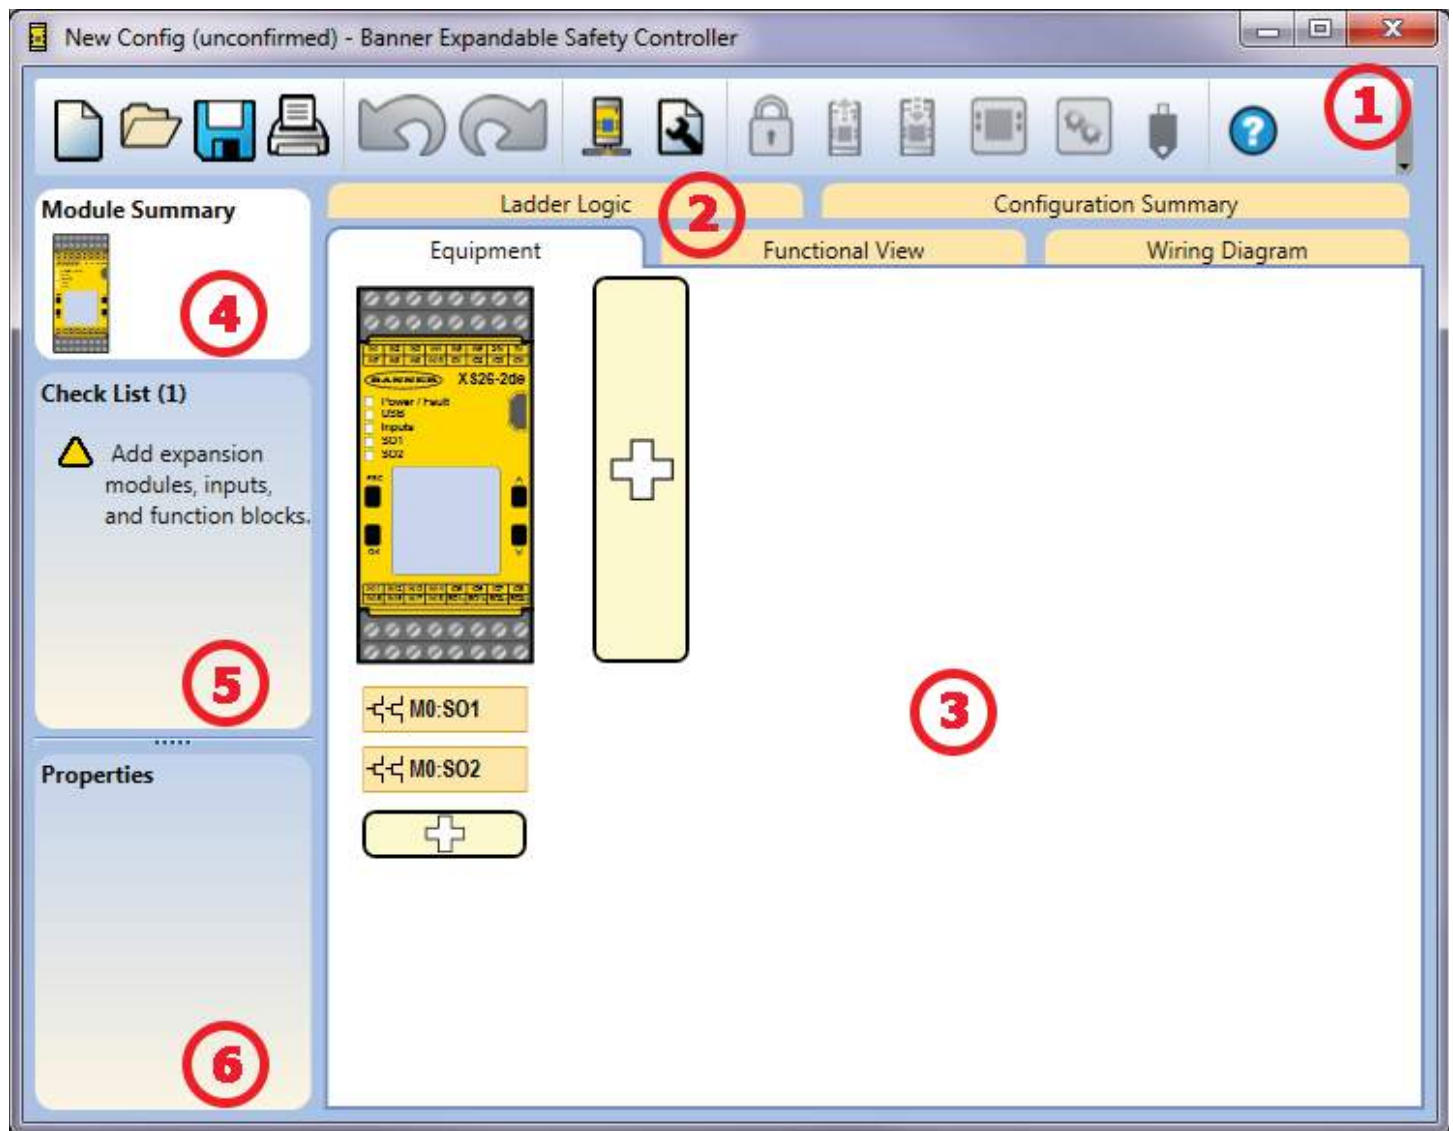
New Config (unconfirmed) - Banner Expandable Safety Controller

1

Module Summary

4

Check List (1)

Add expansion modules, inputs, and function blocks.

5

Properties

6

Ladder Logic

2

Configuration Summary

Equipment

Functional View

Wiring Diagram

BANNER XS26-2de

Power / Fault
USB
Inputs
SO1
SO2

M0:SO1

M0:SO2

3